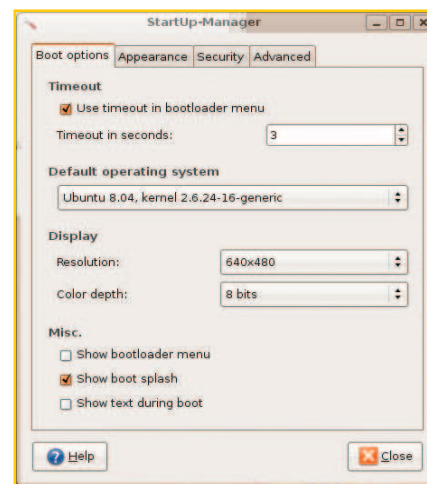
StartUp-Manager

Boot options | Appearance | Security | Advanced

Timeout

Use timeout in bootloader menu

Timeout in seconds: 3

Default operating system

Ubuntu 8.04, kernel 2.6.24-16-generic

Display

Resolution: 640x480

Color depth: 8 bits

Misc.

Show bootloader menu

Show boot splash

Show text during boot

Help

Close